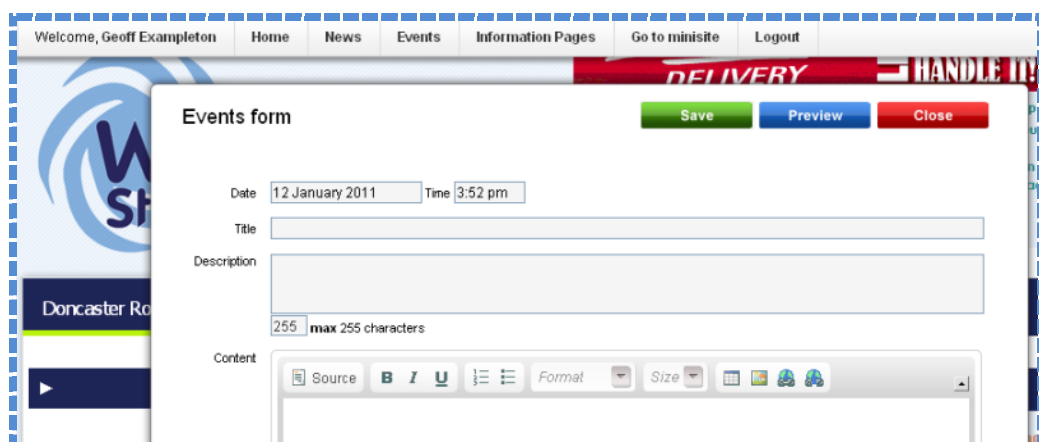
Welcome, Geoff Exampleton | Home | News | Events | Information Pages | Go to minisite | Logout

DELIVERY
HANDLE IT!

Doncaster Ro

Events form

Save
Preview
Close

Date 12 January 2011 Time 3:52 pm

Title

Description

255 max 255 characters

Content

Source B I U Format Size